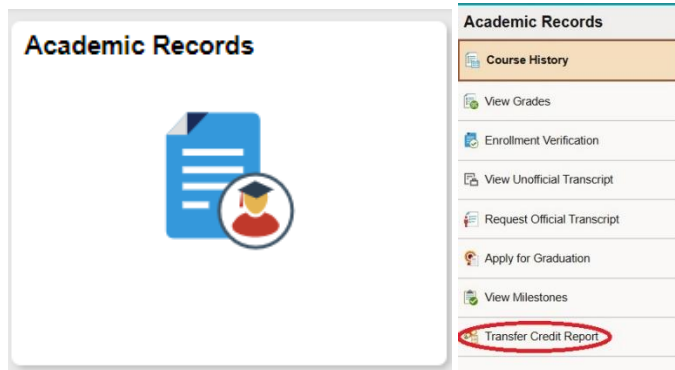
Academic Records

Academic Records

Course History

View Grades

Enrollment Verification

View Unofficial Transcript

Request Official Transcript

Apply for Graduation

View Milestones

Transfer Credit Report